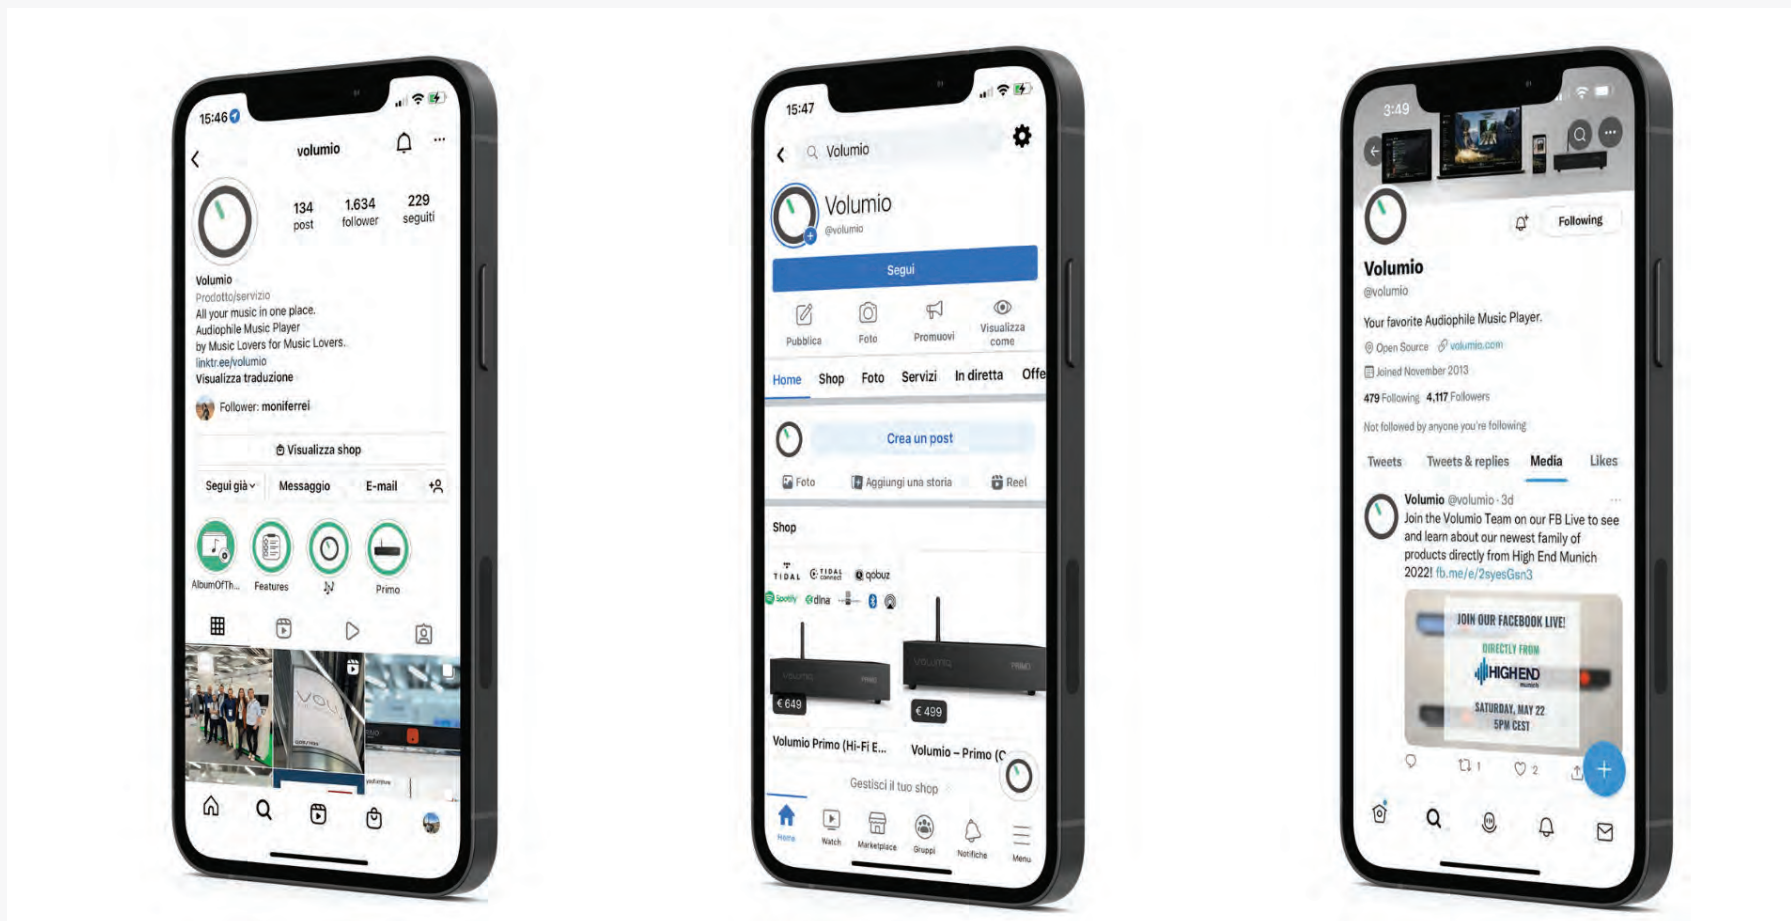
15:46

volumio

134 post
1.634 follower
229 seguiti

Volumio
Prodotto/servizio
All your music in one place.
Audiophile Music Player
by Music Lovers for Music Lovers.
linktr.ee/volumio
Visualizza traduzione

Follower: moniferrei

Visualizza shop

Segui già
Messaggio
E-mail

AlbumOfTh...
Features
Primo

15:47

Volumio

Volumio
@volumio

Segui

Pubblica
Foto
Promuovi
Visualizza come

Home
Shop
Foto
Servizi
In diretta
Offe

Crea un post

Foto
Aggiungi una storia
Reel

Shop

TIDAL
TIDAL connect
qobuz
Spotify
dlna

€ 649
€ 499

Volumio Primo (Hi-Fi E...
Volumio – Primo (C

Gestisci il tuo shop

Home
Watch
Marketplace
Gruppi
Notifiche
Menu

3:49

Following

Volumio
@volumio

Your favorite Audiophile Music Player.

Open Source
volumio.com
Joined November 2013

479 Following
4,117 Followers

Not followed by anyone you're following

Tweets
Tweets & replies
Media
Likes

Volumio @volumio · 3d
Join the Volumio Team on our FB Live to see and learn about our newest family of products directly from High End Munich 2022! fb.me/e/2syesGsn3

JOIN OUR FACEBOOK LIVE!
DIRECTLY FROM
HIGHEND
Munich
SATURDAY, MAY 22
5PM CEST

1
2